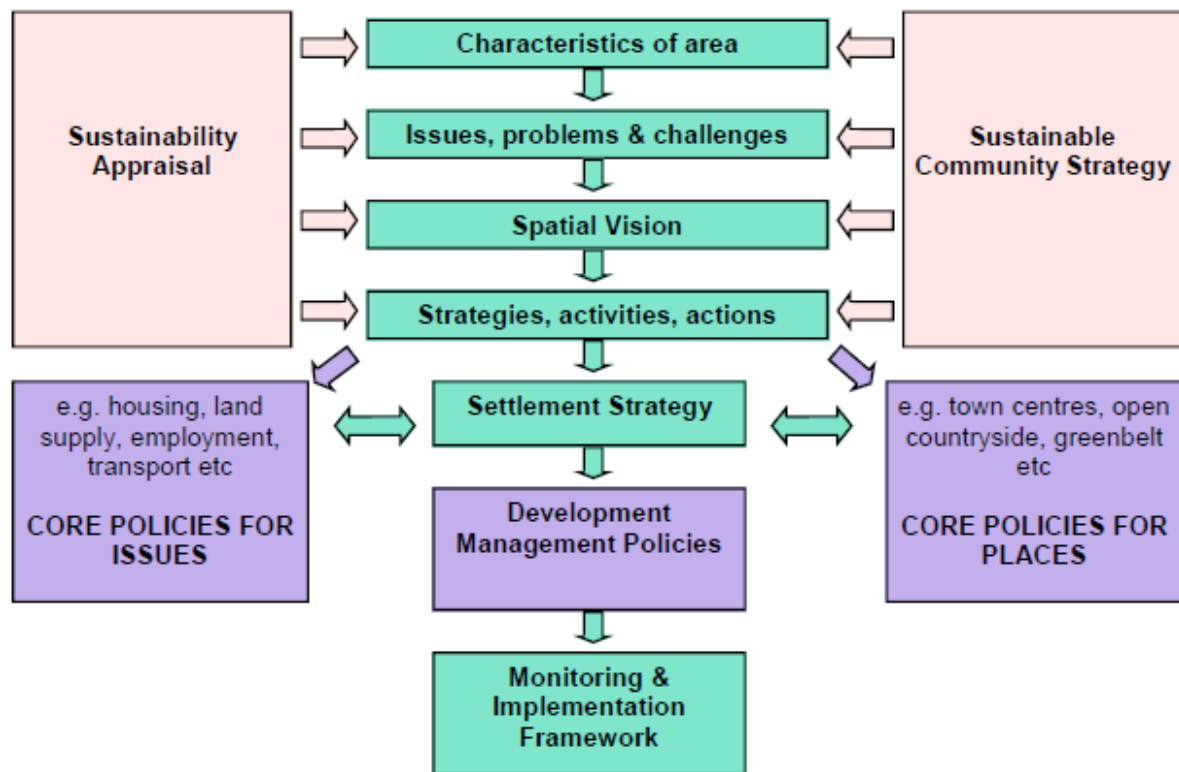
Sustainability Appraisal

Characteristics of area

Issues, problems & challenges

Spatial Vision

Strategies, activities, actions

Sustainable Community Strategy

e.g. housing, land supply, employment, transport etc

CORE POLICIES FOR ISSUES

Settlement Strategy

Development Management Policies

Monitoring & Implementation Framework

e.g. town centres, open countryside, greenbelt etc

CORE POLICIES FOR PLACES